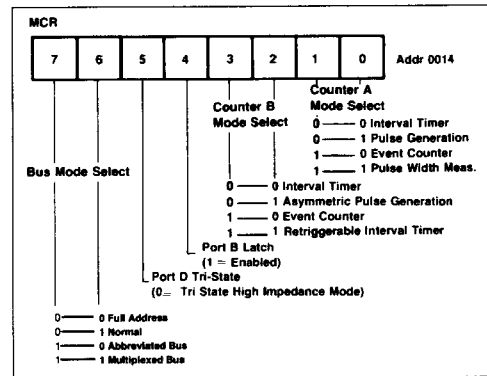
MCR

| 7 | 6 | 5 | 4 | 3 | 2 | 1 | 0 |
|---|---|---|---|---|---|---|---|

Addr 0014

Counter A Mode Select
0 —— 0 Interval Timer
0 —— 1 Pulse Generation
1 —— 0 Event Counter
1 —— 1 Pulse Width Meas.

Counter B Mode Select
0 —— 0 Interval Timer
0 —— 1 Asymmetric Pulse Generation
1 —— 0 Event Counter
1 —— 1 Retriggerable Interval Timer

Bus Mode Select

Port B Latch
(1 = Enabled)

Port D Tri-State
(0= Tri State High Impedance Mode)

0 —— 0 Full Address
0 —— 1 Normal
1 —— 0 Abbreviated Bus
1 —— 1 Multiplexed Bus